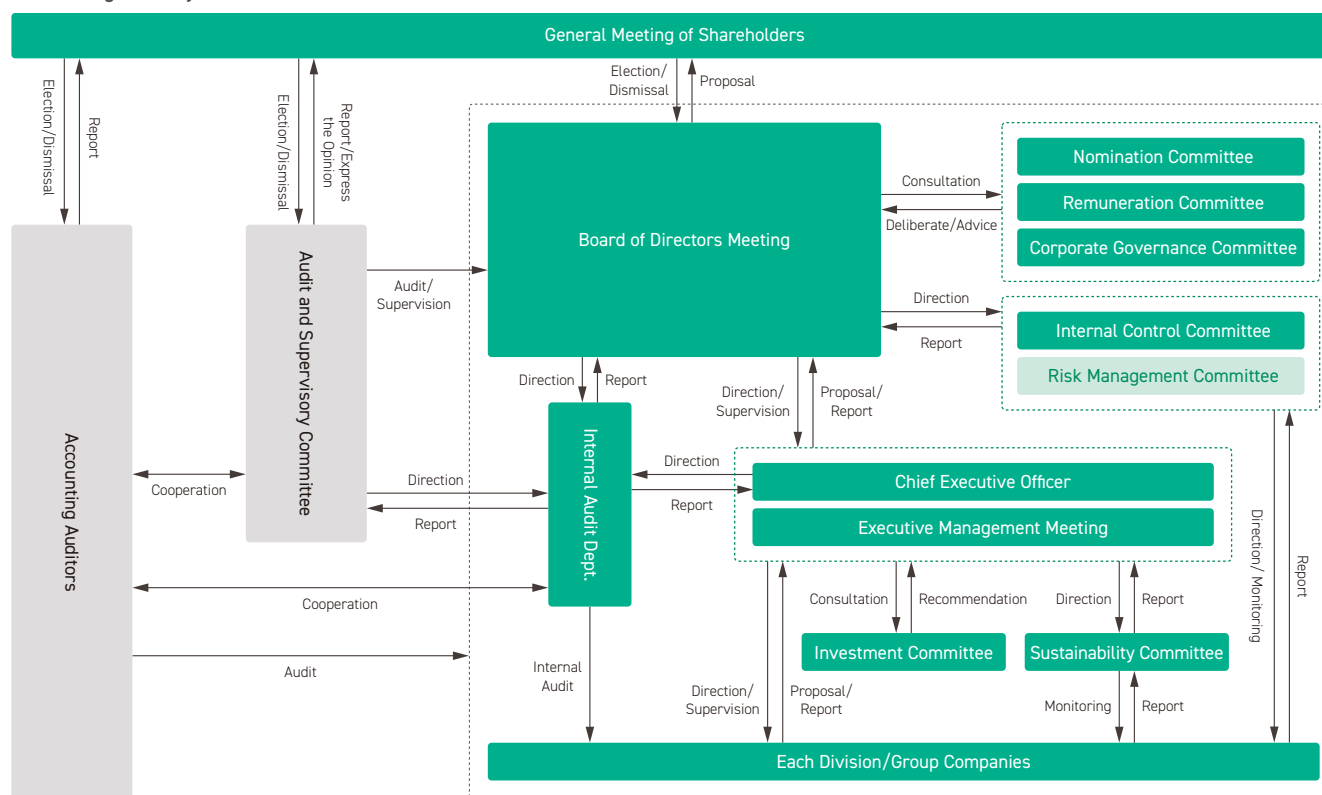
General Meeting of Shareholders

Election/Dismissal

Report

Election/Dismissal

Report/Express the Opinion

Election/ Dismissal

Proposal

Accounting Auditors

Audit and Supervisory Committee

Audit/ Supervision

Board of Directors Meeting

Consultation

Deliberate/Advice

Nomination Committee

Remuneration Committee

Corporate Governance Committee

Direction

Report

Internal Control Committee

Risk Management Committee

Direction

Report

Direction/ Supervision

Proposal/ Report

Internal Audit Dept.

Cooperation

Direction

Report

Direction

Report

Chief Executive Officer

Executive Management Meeting

Cooperation

Consultation

Recommendation

Direction

Report

Direction/ Monitoring

Report

Investment Committee

Sustainability Committee

Audit

Internal Audit

Direction/ Supervision

Proposal/ Report

Monitoring

Report

Each Division/Group Companies